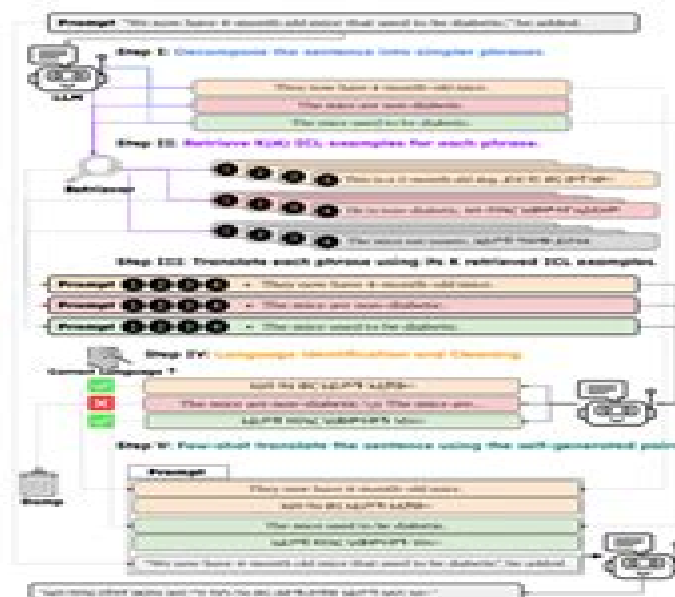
Prompt: "We now have 4-month-old mice that used to be diabetic," he added.

LLM

Step I: Decompose the sentence into simpler phrases.

They now have 4-month-old mice.

The mice are non-diabetic.

The mice used to be diabetic.

Step II: Retrieve K(4) ICL examples for each phrase.

Retriever

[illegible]

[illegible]

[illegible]

Step III: Translate each phrase using its K retrieved ICL examples.

Prompt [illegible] They now have 4-month-old mice.

Prompt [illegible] The mice are non-diabetic.

Prompt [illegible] The mice used to be diabetic.

Step IV: Language Identification and Cleaning

Correct language ?

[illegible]

The mice are non-diabetic. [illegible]

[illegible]

Step V: Few-shot translate the sentence using the self-generated pairs

Drop

Prompt

They now have 4-month-old mice.

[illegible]

The mice used to be diabetic.

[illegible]

"We now have 4-month-old mice that used to be diabetic," he added.

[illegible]